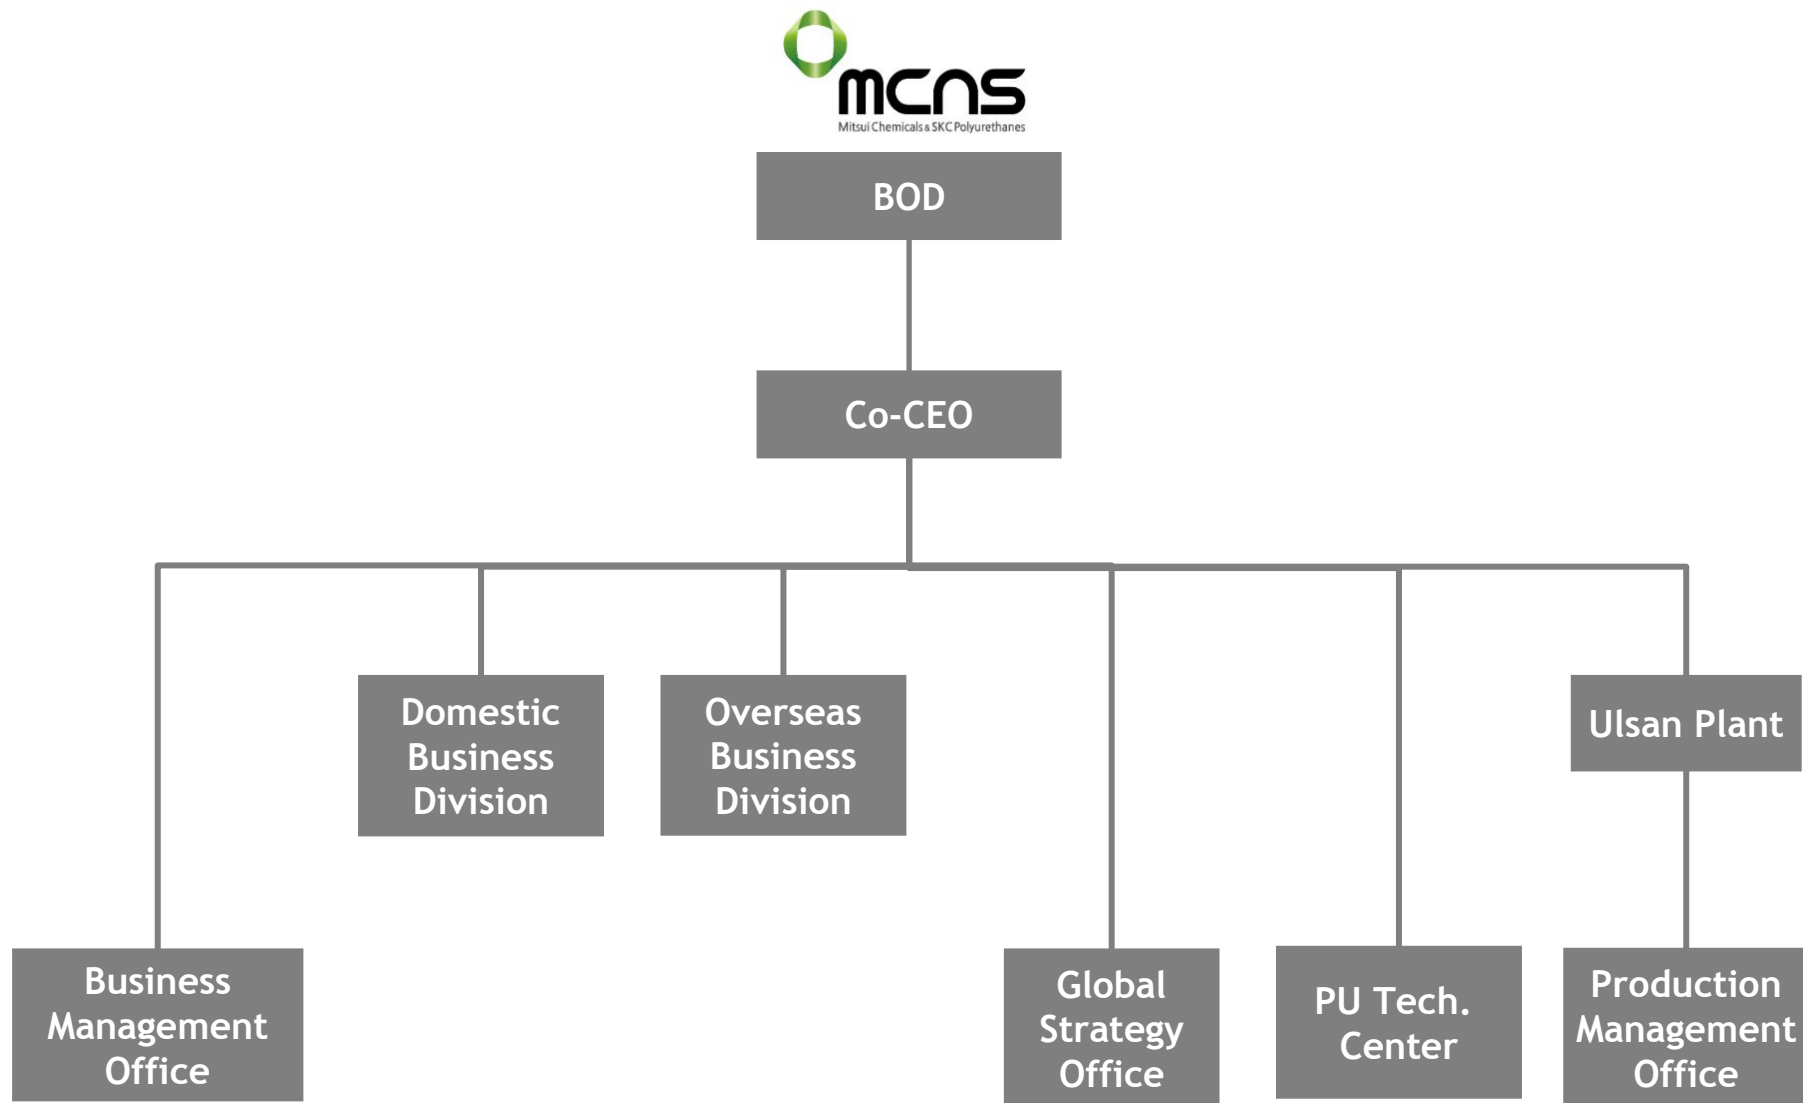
mcns
Mitsui Chemicals & SKC Polyurethanes

BOD

Co-CEO

Domestic Business Division

Overseas Business Division

Ulsan Plant

Business Management Office

Global Strategy Office

PU Tech. Center

Production Management Office